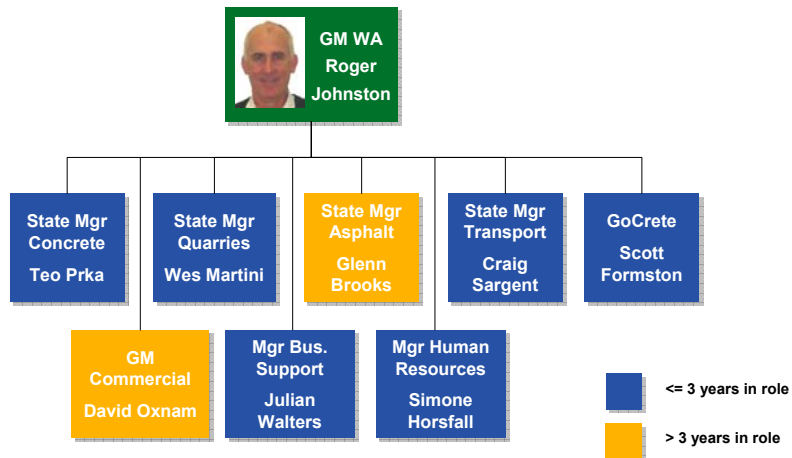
GM WA
Roger
Johnston

State Mgr
Concrete
Teo Prka

State Mgr
Quarries
Wes Martini

State Mgr
Asphalt
Glenn
Brooks

State Mgr
Transport
Craig
Sargent

GoCrete
Scott
Formston

GM
Commercial
David Oxnam

Mgr Bus.
Support
Julian
Walters

Mgr Human
Resources
Simone
Horsfall

<= 3 years in role

> 3 years in role